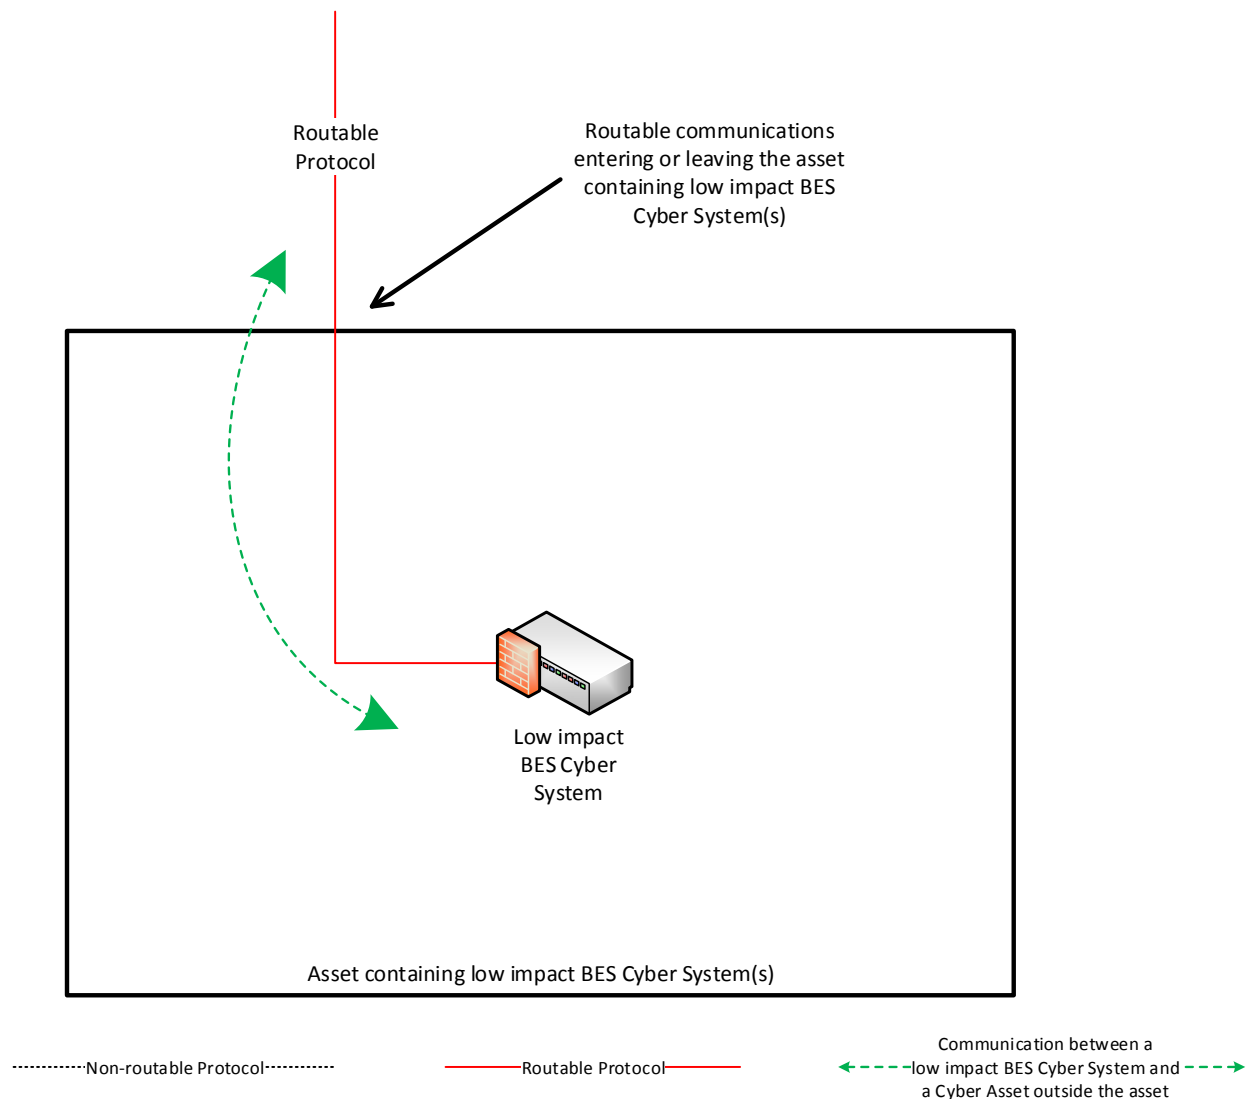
Routable Protocol

Routable communications entering or leaving the asset containing low impact BES Cyber System(s)

Low impact BES Cyber System

Asset containing low impact BES Cyber System(s)

Non-routable Protocol

Routable Protocol

Communication between a low impact BES Cyber System and a Cyber Asset outside the asset